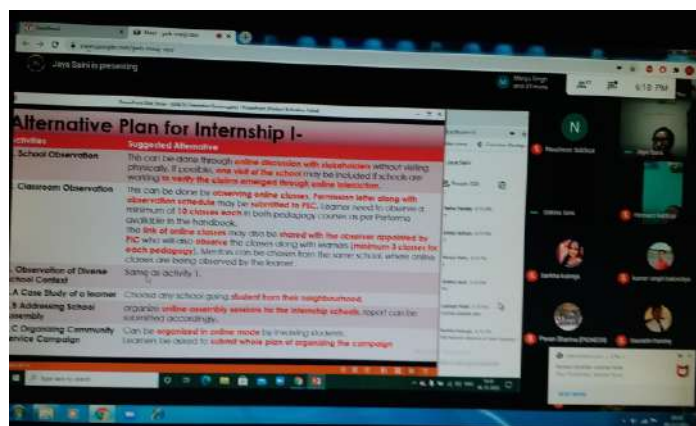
Jaya Saini is presenting

6:10 PM

Alternative Plan for Internship I-

| Activities | Suggested Alternative |
|---|---|
| School Observation | This can be done through online discussion with stakeholders without visiting physically. If possible, one visit of the school may be included if schools are working to verify the claims emerged through online interaction. |
| Classroom Observation | This can be done by observing online classes. Permission letter along with observation schedule may be submitted to PIC. Learner need to observe at minimum of 10 classes each in both pedagogy courses as per Performa available in the handbook. The link of online classes may also be shared with the observer appointed by PIC who will also observe the classes along with learners (minimum 3 classes for each pedagogy). Mentors can be chosen from the same school where online classes are being observed by the learner. |
| Observation of Diverse School Context | Same as activity 1. |
| A Case Study of a learner | Choose any school going student from their neighbourhood. |
| B Addressing School Assembly | Organize online assembly sessions to the internship schools, report can be submitted accordingly. |
| C Organizing Community Service Campaign | Can be organized in online mode by involving students. Learners be asked to submit whole plan of organizing the campaign |

N

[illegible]